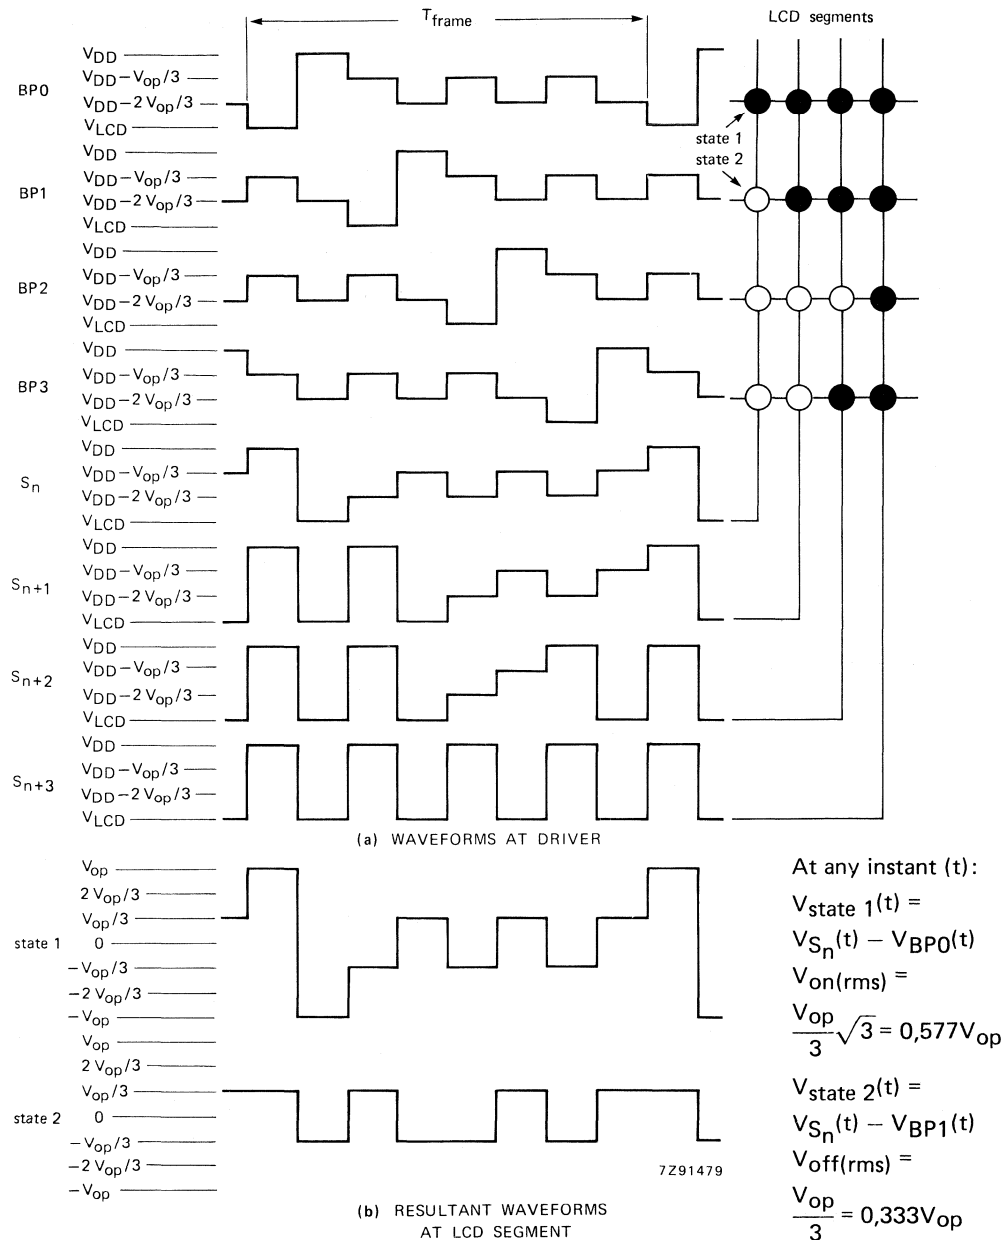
$T_{frame}$

LCD segments

BP0
$V_{DD}$
$V_{DD}-V_{op}/3$
$V_{DD}-2V_{op}/3$
$V_{LCD}$

state 1
state 2

BP1
$V_{DD}$
$V_{DD}-V_{op}/3$
$V_{DD}-2V_{op}/3$
$V_{LCD}$

BP2
$V_{DD}$
$V_{DD}-V_{op}/3$
$V_{DD}-2V_{op}/3$
$V_{LCD}$

BP3
$V_{DD}$
$V_{DD}-V_{op}/3$
$V_{DD}-2V_{op}/3$
$V_{LCD}$

$S_n$
$V_{DD}$
$V_{DD}-V_{op}/3$
$V_{DD}-2V_{op}/3$
$V_{LCD}$

$S_{n+1}$
$V_{DD}$
$V_{DD}-V_{op}/3$
$V_{DD}-2V_{op}/3$
$V_{LCD}$

$S_{n+2}$
$V_{DD}$
$V_{DD}-V_{op}/3$
$V_{DD}-2V_{op}/3$
$V_{LCD}$

$S_{n+3}$
$V_{DD}$
$V_{DD}-V_{op}/3$
$V_{DD}-2V_{op}/3$
$V_{LCD}$

(a) WAVEFORMS AT DRIVER

state 1
$V_{op}$
$2V_{op}/3$
$V_{op}/3$
0
$-V_{op}/3$
$-2V_{op}/3$
$-V_{op}$

state 2
$V_{op}$
$2V_{op}/3$
$V_{op}/3$
0
$-V_{op}/3$
$-2V_{op}/3$
$-V_{op}$

7Z91479

(b) RESULTANT WAVEFORMS AT LCD SEGMENT

At any instant (t):
$V_{state\ 1}(t) =$
$V_{S_n}(t) - V_{BP0}(t)$
$V_{on(rms)} =$
$\frac{V_{op}}{3}\sqrt{3} = 0,577V_{op}$
$V_{state\ 2}(t) =$
$V_{S_n}(t) - V_{BP1}(t)$
$V_{off(rms)} =$
$\frac{V_{op}}{3} = 0,333V_{op}$